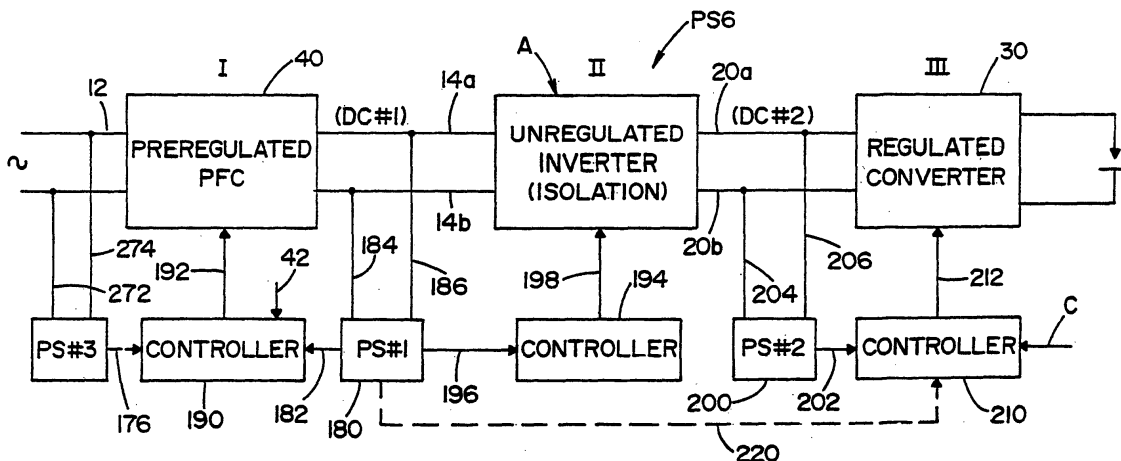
PS6
A
I
40
II
III
30
12
(DC#1)
14a
20a
(DC#2)
~
PREREGULATED PFC
UNREGULATED INVERTER (ISOLATION)
REGULATED CONVERTER
14b
20b
274
192
42
184
186
198
194
204
206
212
272
C
PS#3
CONTROLLER
PS#1
CONTROLLER
PS#2
CONTROLLER
176
190
182
180
196
200
202
210
220